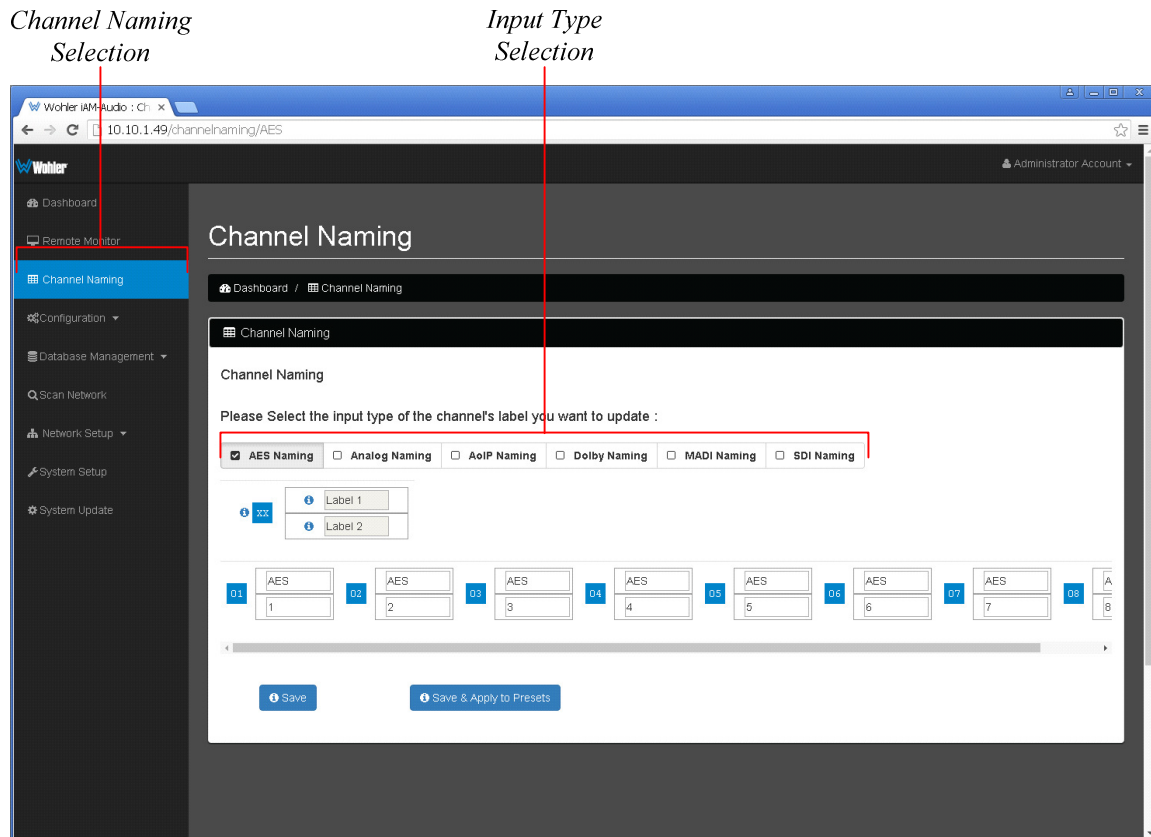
Channel Naming Selection

Input Type Selection

Wohler iAM-Audio : Ch ×

10.10.1.49/channelnaming/AES

Wohler

Administrator Account

Dashboard

Remote Monitor

Channel Naming

Configuration

Database Management

Scan Network

Network Setup

System Setup

System Update

Channel Naming

Dashboard / Channel Naming

Channel Naming

Channel Naming

Please Select the input type of the channel's label you want to update :

AES Naming | Analog Naming | AoIP Naming | Dolby Naming | MADI Naming | SDI Naming

XX Label 1 Label 2

01 AES 1
02 AES 2
03 AES 3
04 AES 4
05 AES 5
06 AES 6
07 AES 7
08 A 8

Save

Save & Apply to Presets